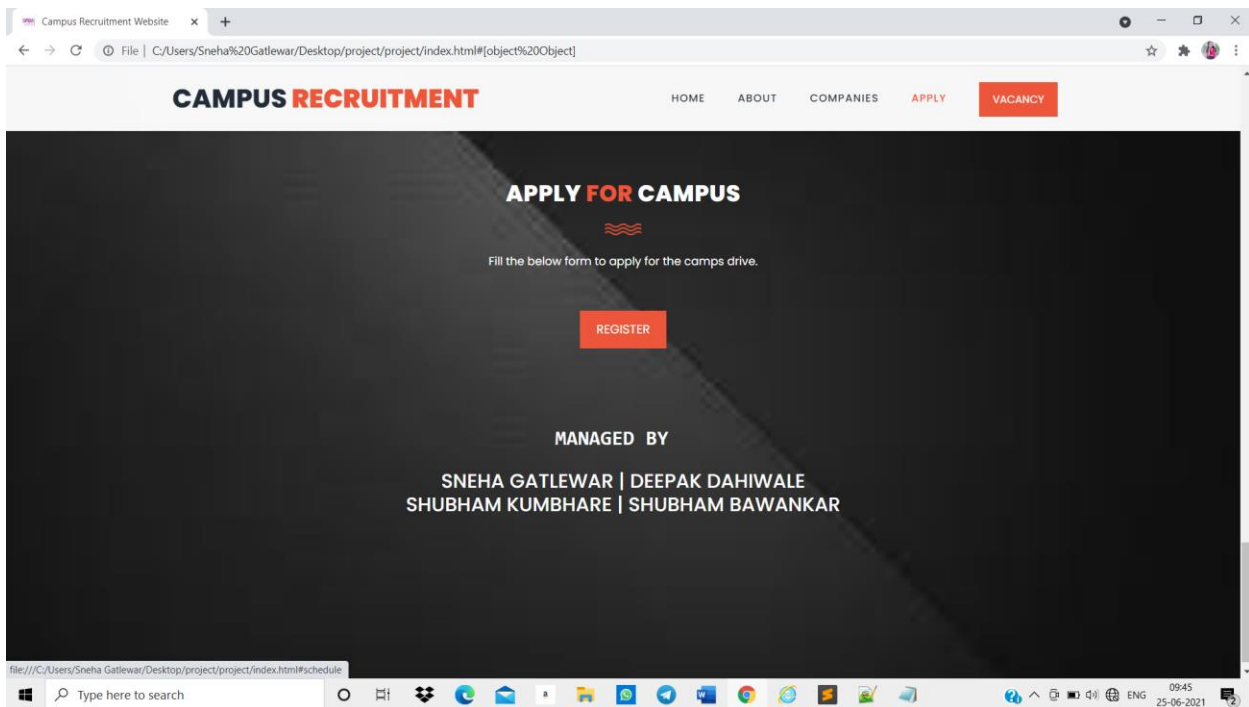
Campus Recruitment Website ×

File | C:/Users/Sneha%20Gatlewar/Desktop/project/project/index.html#[object%20Object]

CAMPUS RECRUITMENT

HOME ABOUT COMPANIES APPLY VACANCY

APPLY FOR CAMPUS

Fill the below form to apply for the camps drive.

REGISTER

MANAGED BY

SNEHA GATLEWAR | DEEPAK DAHIWALE
SHUBHAM KUMBHARE | SHUBHAM BAWANKAR

file:///C:/Users/Sneha Gatlewar/Desktop/project/project/index.html#schedule

Type here to search

ENG 09:45 25-06-2021